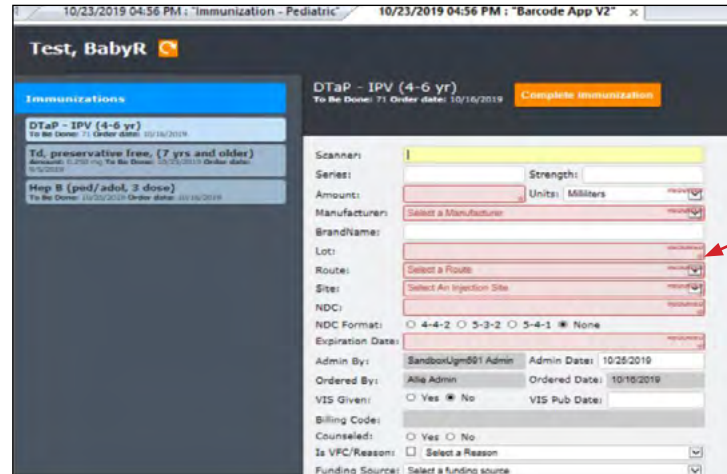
10/23/2019 04:56 PM : "Immunization - Pediatric"
10/23/2019 04:56 PM : "Barcode App V2" ×

Test, BabyR

Immunizations

DTaP - IPV (4-6 yr)
To Be Done: T1 Order date: 10/16/2019

Td, preservative free, (7 yrs and older)
Amount: 0.250 mg To Be Done: 10/23/2019 Order date: 9/5/2019

Hep B (ped/adol, 3 dose)
To Be Done: 10/25/2019 Order date: 10/16/2019

DTaP - IPV (4-6 yr)
To Be Done: T1 Order date: 10/16/2019

Complete Immunization

Scanner:
Series:
Strength:
Amount:
Units: Milliliters
Manufacturer: Select a Manufacturer
BrandName:
Lot:
Route: Select a Route
Site: Select An Injection Site
NDC:
NDC Format: ○ 4-4-2 ○ 5-3-2 ○ 5-4-1 ● None
Expiration Date:
Admin By: SandboxUgm001 Admin
Admin Date: 10/25/2019
Ordered By: Allie Admin
Ordered Date: 10/16/2019
VIS Given: ○ Yes ● No
VIS Pub Date:
Billing Code:
Counseled: ○ Yes ○ No
Is VFC/Reason: Select a Reason
Funding Source: Select a funding source